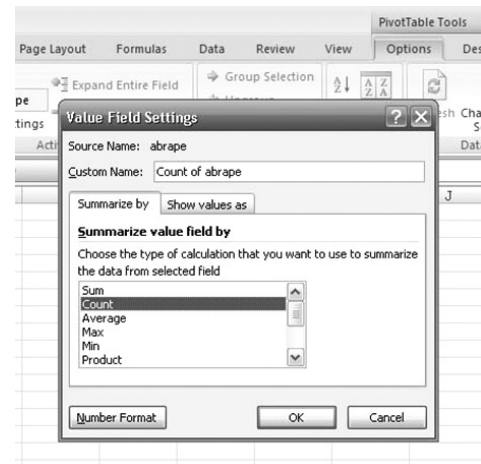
PivotTable Tools

Page Layout Formulas Data Review View Options Des

Expand Entire Field

Group Selection

pe

tings

Acti

sh Cha

S

Dat

J

Value Field Settings

?

Source Name: abrape

Custom Name: Count of abrape

Summarize by Show values as

Summarize value field by

Choose the type of calculation that you want to use to summarize the data from selected field

Sum
Count
Average
Max
Min
Product

Number Format OK Cancel